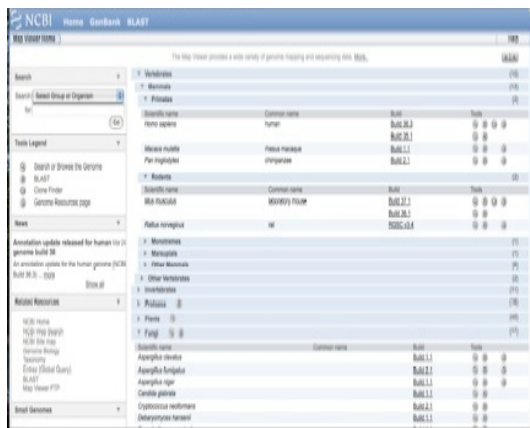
NCBI Home GenBank BLAST

Map Viewer Home

Help

The Map Viewer provides a wide variety of genome mapping and sequencing data. More...

Search

Search: Select Group or Organism

for:

Go

Tools Legend

Search or Browse the Genome
BLAST
Clone Finder
Genome Resources page

News

Annotation update released for human genome build 36
An annotation update for the human genome (NCBI Build 36.3) ... more

Show all

Related Resources

NCBI Home
NCBI Help Search
NCBI Site map
Genome Biology
Taxonomy
Entrez (Global Query)
BLAST
Map Viewer FTP

Small Genomes

Vertebrates (19)
Mammals (14)
Primates (4)

| Scientific name | Common name | Build | Tools |
|---|---|---|---|
| Homo sapiens | human | Build 36.3 | |
| | | Build 36.1 | |
| Macaca mulatta | rhesus macaque | Build 1.1 | |
| Pan troglodytes | chimpanzee | Build 2.1 | |

Rodents (3)

| Scientific name | Common name | Build | Tools |
|---|---|---|---|
| Mus musculus | laboratory mouse | Build 37.1 | |
| | | Build 36.1 | |
| Rattus norvegicus | rat | RGSC v3.4 | |

Monotremes (1)
Marsupials (1)
Other Mammals (8)
Other Vertebrates (5)
Invertebrates (11)
Protozoa (18)
Plants (44)
Fungi (17)

| Scientific name | Common name | Build | Tools |
|---|---|---|---|
| Aspergillus clavatus | | Build 1.1 | |
| Aspergillus fumigatus | | Build 2.1 | |
| Aspergillus niger | | Build 1.1 | |
| Candida glabrata | | Build 1.1 | |
| Cryptococcus neoformans | | Build 2.1 | |
| Debaryomyces hansenii | | Build 1.1 | |